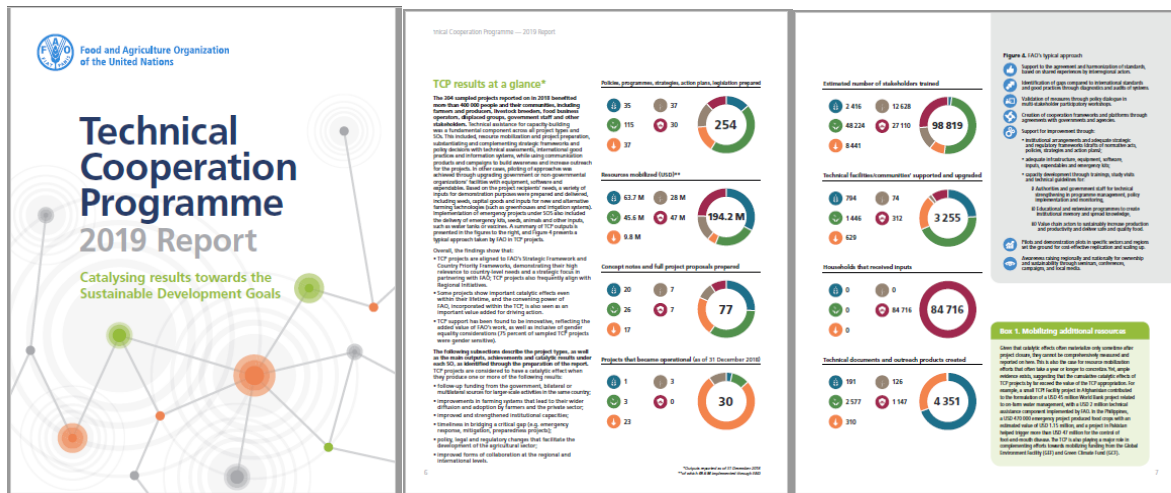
Food and Agriculture Organization of the United Nations

Technical Cooperation Programme
2019 Report

Catalysing results towards the Sustainable Development Goals

Technical Cooperation Programme — 2019 Report

TCP results at a glance*

The 204 sampled projects reported on in 2018 benefited more than 400 000 people and their communities, including farmers and producers, livestock breeders, food business operators, displaced groups, government staff and other stakeholders. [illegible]

Overall, the findings show that:

• TCP projects are aligned to FAO's Strategic Framework and Country Priority Frameworks, demonstrating their high relevance to country-level needs and a strategic focus in partnering with FAO. TCP projects also frequently align with Regional Initiatives.
• Some projects show important catalytic effects even within their lifetime, and the convening power of FAO, incorporated within the TCP, is also seen as an important value added for driving action.
• TCP support has been found to be innovative, reflecting the added value of FAO's work, as well as inclusion of gender equality considerations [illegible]

The following subsections describe the project types, as well as the main outputs, achievements and catalytic results under each SO, as identified through the progression of the report. TCP projects are considered to have a catalytic effect when they produce one or more of the following results:

• follow-up funding from the government, bilateral or multilateral sources for large-scale activities in the same country;
• improvements in farming systems that lead to their wider diffusion and adoption by farmers and the private sector;
• improved and strengthened institutional capacities;
• timeliness in bridging a critical gap (e.g. emergency response, mitigation, preparedness projects);
• policy, legal and regulatory changes that facilitate the development of the agricultural sector;
• improved forms of collaboration at the regional and international levels.

Policies, programmes, strategies, action plans, legislation prepared
35 37 115 30 37 254

Resources mobilized (USD)**
63.7 M 28 M 45.6 M 47 M 9.8 M 194.2 M

Concept notes and full project proposals prepared
20 7 26 7 17 77

Projects that became operational (as of 31 December 2018)
1 3 3 0 23 30

*Outputs reported as of 31 December 2018
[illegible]

6

Estimated number of stakeholders trained
2 416 12 628 48 224 27 110 8 441 98 819

Technical facilities/communities' supported and upgraded
794 74 1 446 312 629 3 255

Households that received inputs
0 0 0 84 716 0 84 716

Technical documents and outreach products created
191 126 2 577 1 147 310 4 351

Figure 4. FAO's typical approach

Support to the agreement and harmonization of standards, based on shared experience by international actors.
Identification of gaps compared to international standards and good practices through diagnostics and audits of systems.
Validation of measures through policy dialogue in multi-stakeholder participatory workshops.
Creation of cooperation frameworks and platforms through agreements with governments and agencies.
Support for improvement through:
• institutional arrangements and adequate strategic and regulatory frameworks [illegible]
• adequate infrastructure, equipment, software, inputs, expendables and emergency kits;
• capacity development through trainings, study visits and technical guidelines for:
i) Authorities and government staff for technical strengthening in programme management, policy implementation and monitoring,
ii) Educational and extension programmes to create institutional memory and spread knowledge,
iii) Value chain actors to and enable increase production and productivity and deliver safe and quality food.
Pilots and demonstration plots in specific sectors and regions are the ground for cost-effective replication and scaling up.
Awareness raising regionally and nationally for ownership and sustainability through seminars, conferences, campaigns, and local media.

Box 1. Mobilizing additional resources

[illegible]

7